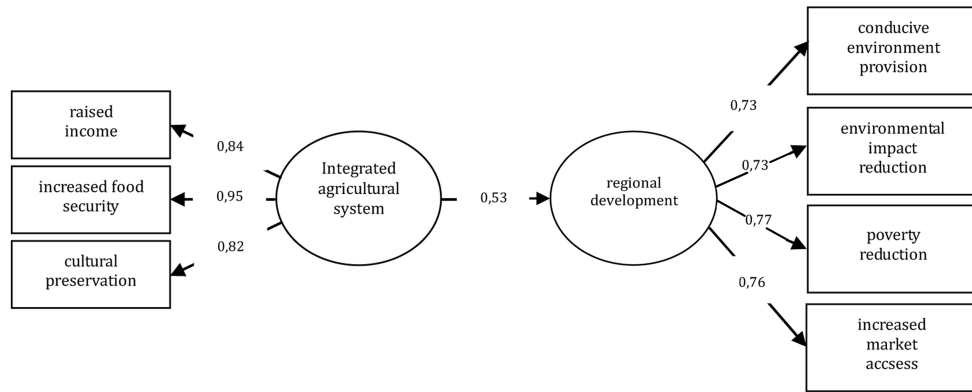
raised income

increased food security

cultural preservation

0,84

0,95

0,82

Integrated agricultural system

0,53

regional development

0,73

0,73

0,77

0,76

conducive environment provision

environmental impact reduction

poverty reduction

increased market accsess